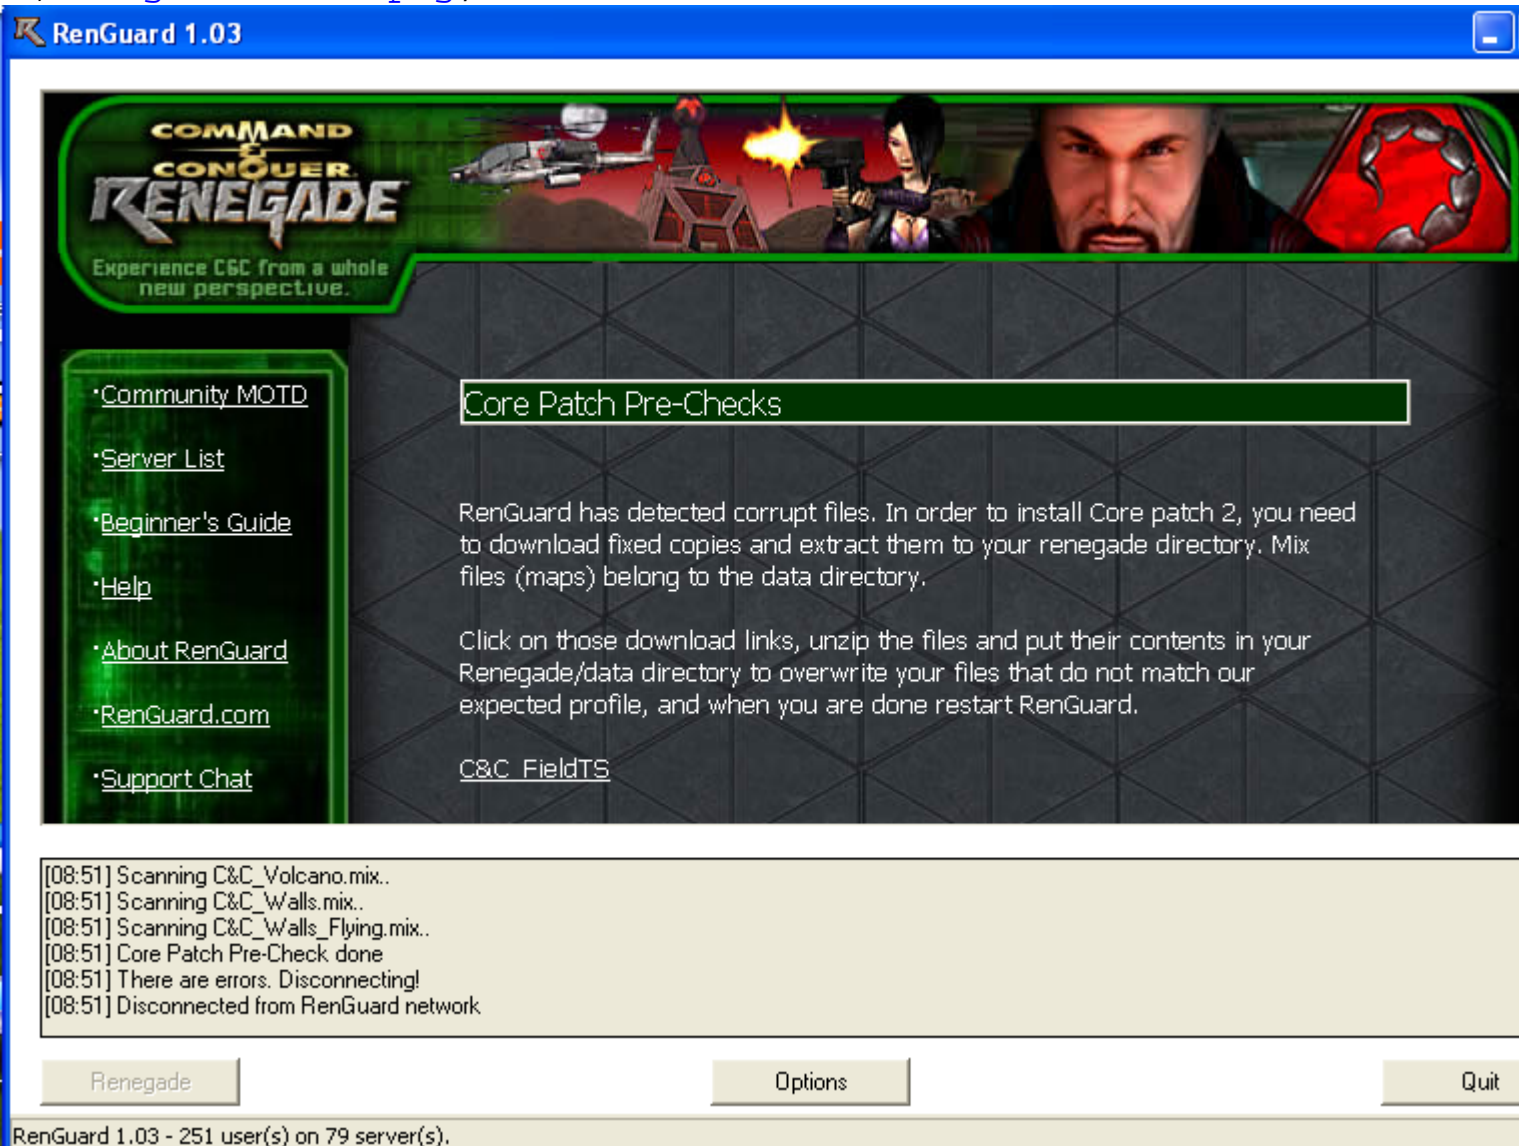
RenGuard 1.03

COMMAND & CONQUER RENEGADE
Experience C&C from a whole new perspective.

·Community MOTD
·Server List
·Beginner's Guide
·Help
·About RenGuard
·RenGuard.com
·Support Chat

Core Patch Pre-Checks

RenGuard has detected corrupt files. In order to install Core patch 2, you need to download fixed copies and extract them to your renegade directory. Mix files (maps) belong to the data directory.

Click on those download links, unzip the files and put their contents in your Renegade/data directory to overwrite your files that do not match our expected profile, and when you are done restart RenGuard.

C&C_FieldTS

[08:51] Scanning C&C_Volcano.mix..
[08:51] Scanning C&C_Walls.mix..
[08:51] Scanning C&C_Walls_Flying.mix..
[08:51] Core Patch Pre-Check done
[08:51] There are errors. Disconnecting!
[08:51] Disconnected from RenGuard network

Renegade
Options
Quit

RenGuard 1.03 - 251 user(s) on 79 server(s).